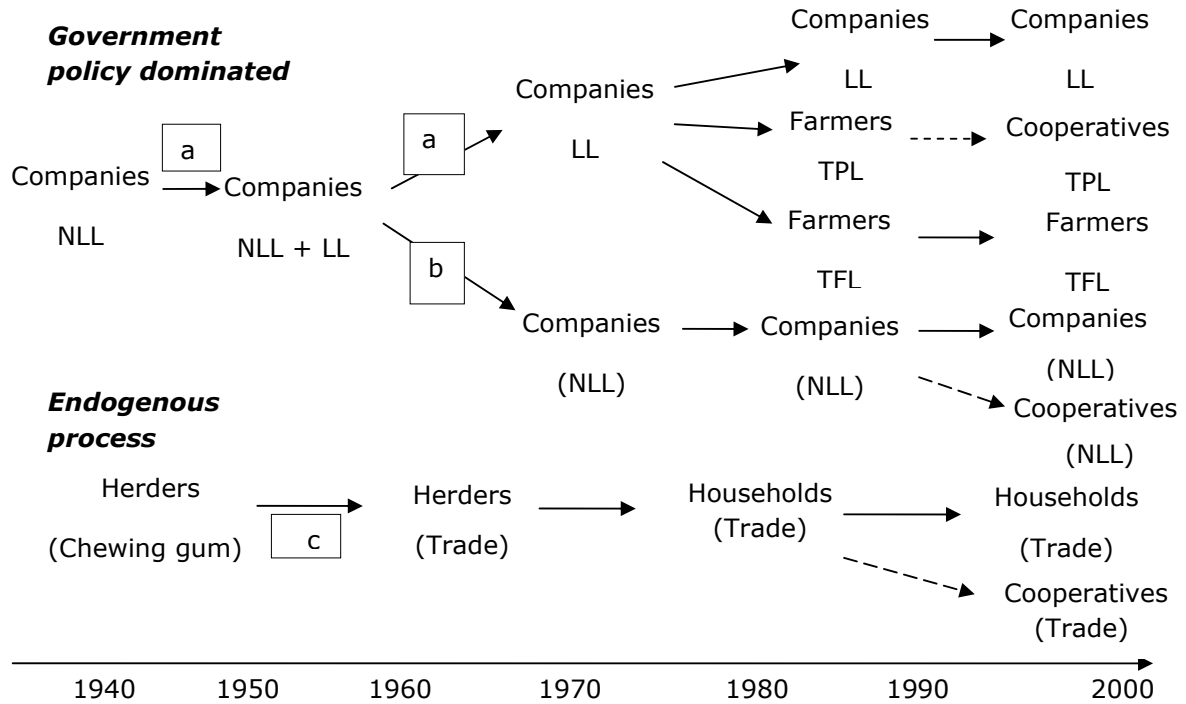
Government policy dominated

Companies

NLL

a

Companies

NLL + LL

a

Companies

LL

Companies

LL

Companies

LL

Farmers

TPL

Cooperatives

TPL

Farmers

TFL

Farmers

TFL

b

Companies

(NLL)

Companies

(NLL)

Companies

(NLL)

Cooperatives

(NLL)

Endogenous process

Herders

(Chewing gum)

c

Herders

(Trade)

Households

(Trade)

Households

(Trade)

Cooperatives

(Trade)

1940 1950 1960 1970 1980 1990 2000